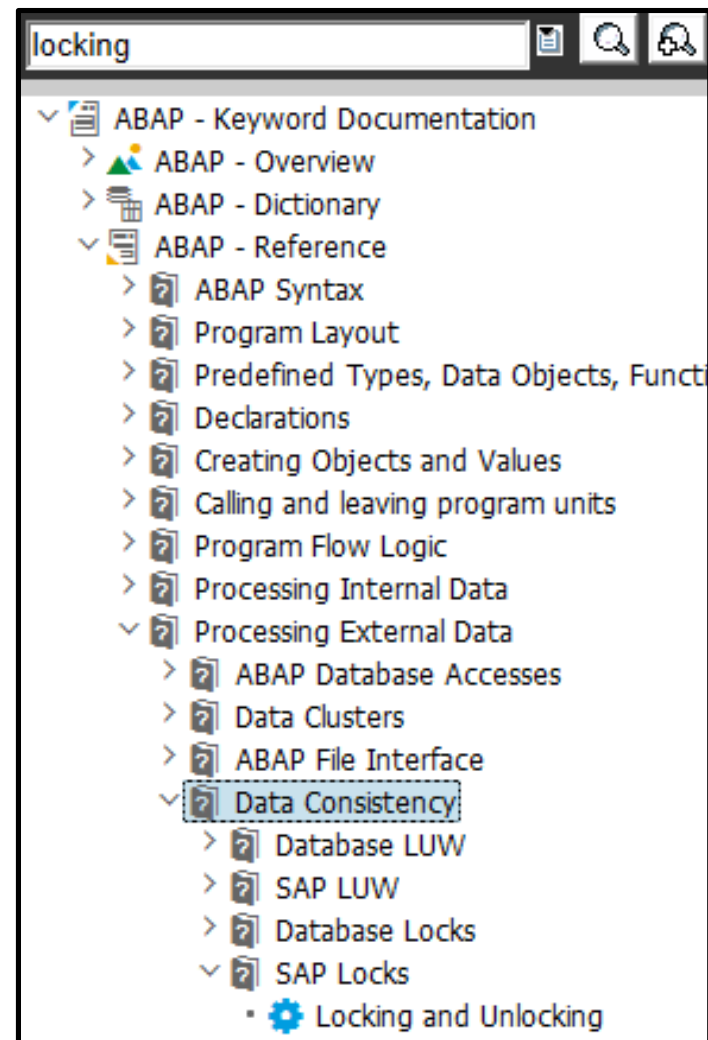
locking

ABAP - Keyword Documentation
ABAP - Overview
ABAP - Dictionary
ABAP - Reference
ABAP Syntax
Program Layout
Predefined Types, Data Objects, Functi
Declarations
Creating Objects and Values
Calling and leaving program units
Program Flow Logic
Processing Internal Data
Processing External Data
ABAP Database Accesses
Data Clusters
ABAP File Interface
Data Consistency
Database LUW
SAP LUW
Database Locks
SAP Locks
Locking and Unlocking